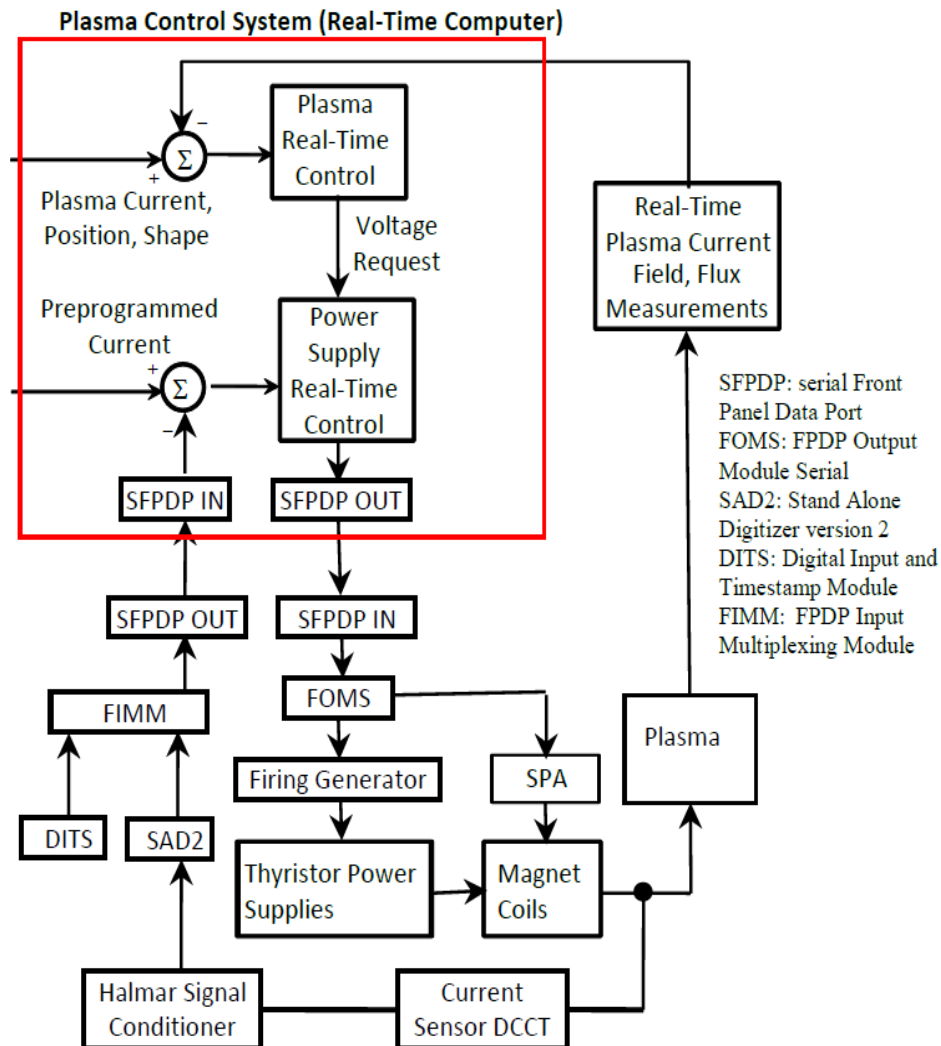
Plasma Control System (Real-Time Computer)

−
Σ
+
Plasma Current, Position, Shape

Plasma Real-Time Control

Voltage Request

Preprogrammed Current
+
Σ
−

Power Supply Real-Time Control

SFPDP IN

SFPDP OUT

Real-Time Plasma Current Field, Flux Measurements

SFPDP: serial Front Panel Data Port
FOMS: FPDP Output Module Serial
SAD2: Stand Alone Digitizer version 2
DITS: Digital Input and Timestamp Module
FIMM: FPDP Input Multiplexing Module

SFPDP OUT

SFPDP IN

FOMS

FIMM

Plasma

Firing Generator

SPA

DITS

SAD2

Thyristor Power Supplies

Magnet Coils

Halmar Signal Conditioner

Current Sensor DCCT